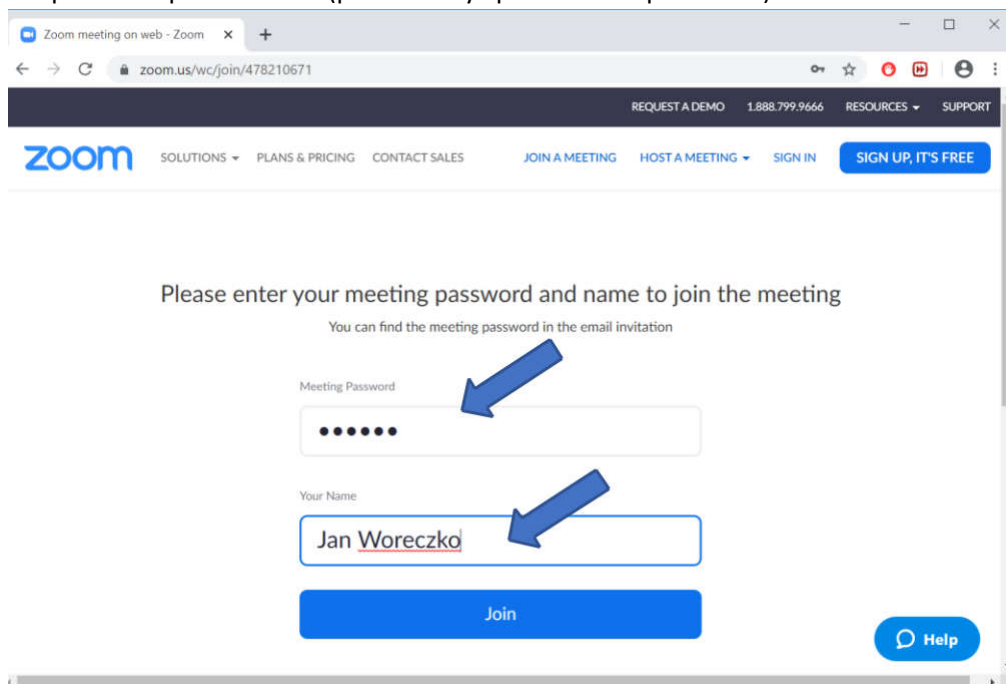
Zoom meeting on web - Zoom

zoom.us/wc/join/478210671

REQUEST A DEMO 1.888.799.9666 RESOURCES SUPPORT

zoom SOLUTIONS PLANS & PRICING CONTACT SALES JOIN A MEETING HOST A MEETING SIGN IN SIGN UP, IT'S FREE

Please enter your meeting password and name to join the meeting

You can find the meeting password in the email invitation

Meeting Password

••••••

Your Name

Jan Woreczko

Join

Help